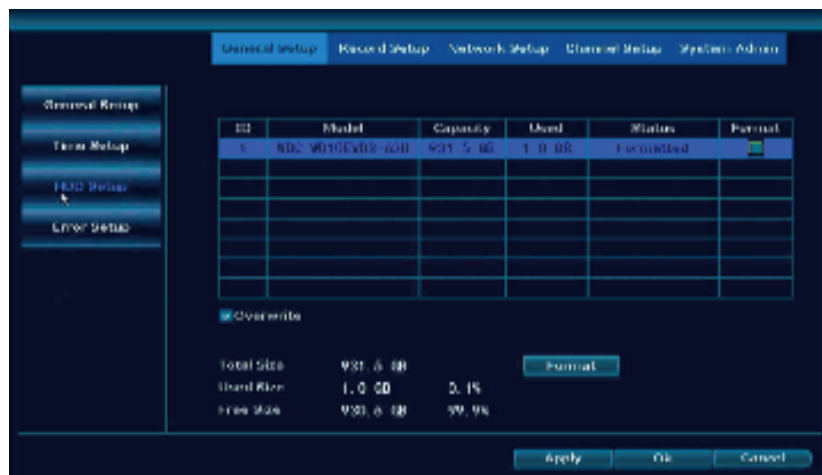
General Setup | Record Setup | Network Setup | Channel Setup | System Admin

General Setup
Time Setup
HDD Setup
Error Setup

| ID | Model | Capacity | Used | Status | Format |
|---|---|---|---|---|---|
| 1 | WDC WD10EVDS-63U | 931.5 GB | 1.0 GB | Formatted | |
| | | | | | |
| | | | | | |
| | | | | | |
| | | | | | |
| | | | | | |
| | | | | | |
| | | | | | |

Overwrite

Total Size 931.5 GB
Used Size 1.0 GB 0.1%
Free Size 930.5 GB 99.9%

Format

Apply OK Cancel